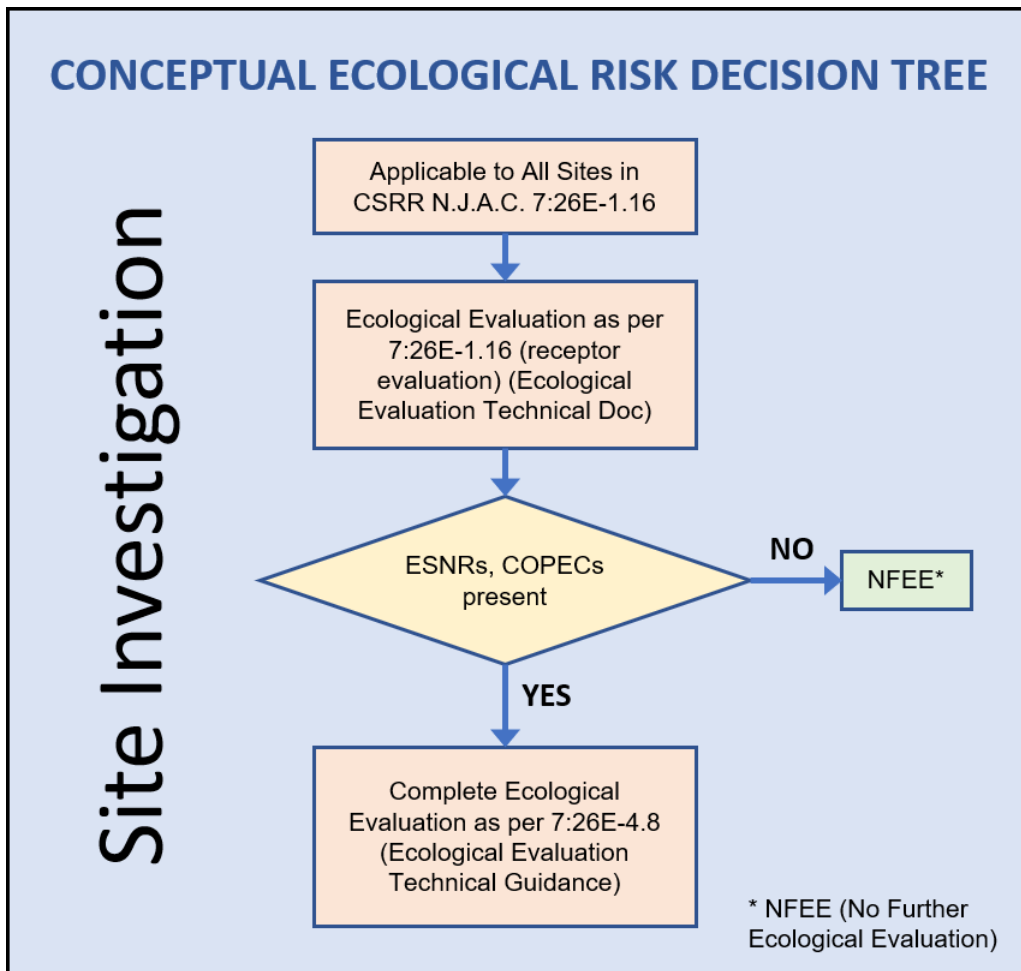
CONCEPTUAL ECOLOGICAL RISK DECISION TREE

Site Investigation

Applicable to All Sites in CSRR N.J.A.C. 7:26E-1.16

Ecological Evaluation as per 7:26E-1.16 (receptor evaluation) (Ecological Evaluation Technical Doc)

ESNRs, COPECs present

NO

NFEE*

YES

Complete Ecological Evaluation as per 7:26E-4.8 (Ecological Evaluation Technical Guidance)

* NFEE (No Further Ecological Evaluation)